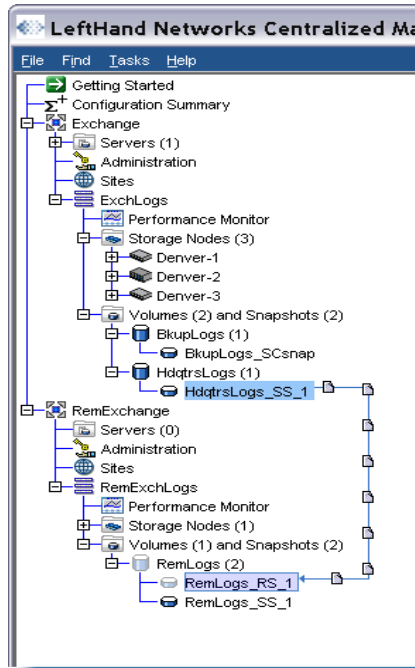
LeftHand Networks Centralized Ma

File Find Tasks Help

Getting Started
Configuration Summary
Exchange
Servers (1)
Administration
Sites
ExchLogs
Performance Monitor
Storage Nodes (3)
Denver-1
Denver-2
Denver-3
Volumes (2) and Snapshots (2)
BkupLogs (1)
BkupLogs_SCsnap
HdqtrsLogs (1)
HdqtrsLogs_SS_1
RemExchange
Servers (0)
Administration
Sites
RemExchLogs
Performance Monitor
Storage Nodes (1)
Volumes (1) and Snapshots (2)
RemLogs (2)
RemLogs_RS_1
RemLogs_SS_1